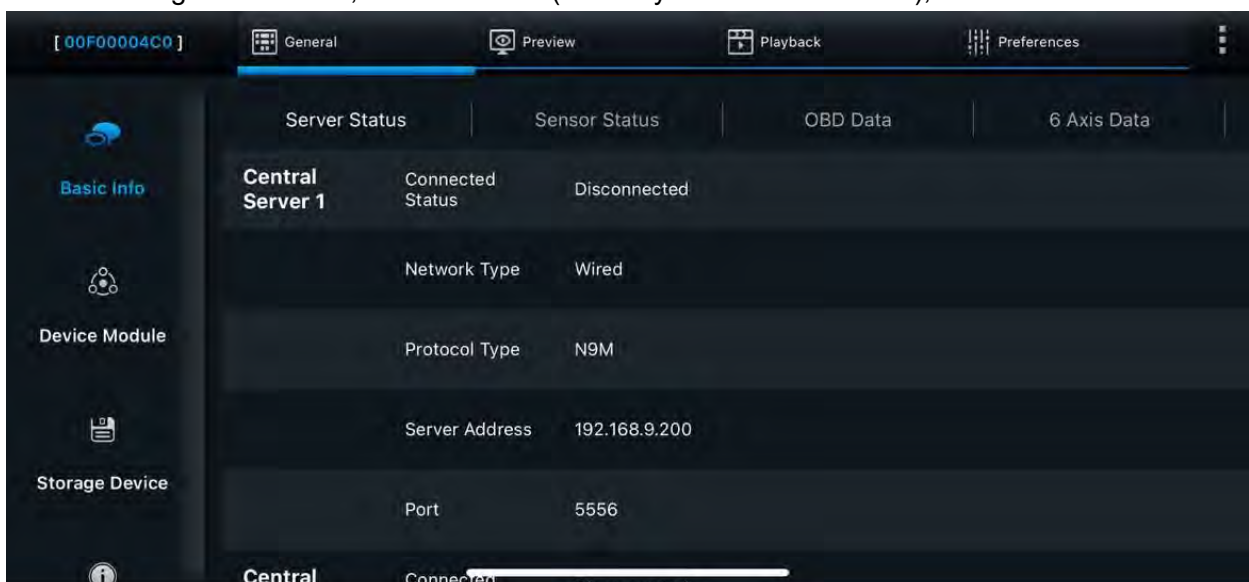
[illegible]

[ 00F00004C0 ]

General

Preview

Playback

Preferences

Server Status

Sensor Status

OBD Data

6 Axis Data

Basic Info

Device Module

Storage Device

| | | |
|---|---|---|
| Central Server 1 | Connected Status | Disconnected |
| | Network Type | Wired |
| | Protocol Type | N9M |
| | Server Address | 192.168.9.200 |
| | Port | 5556 |
| Central | Connected | |